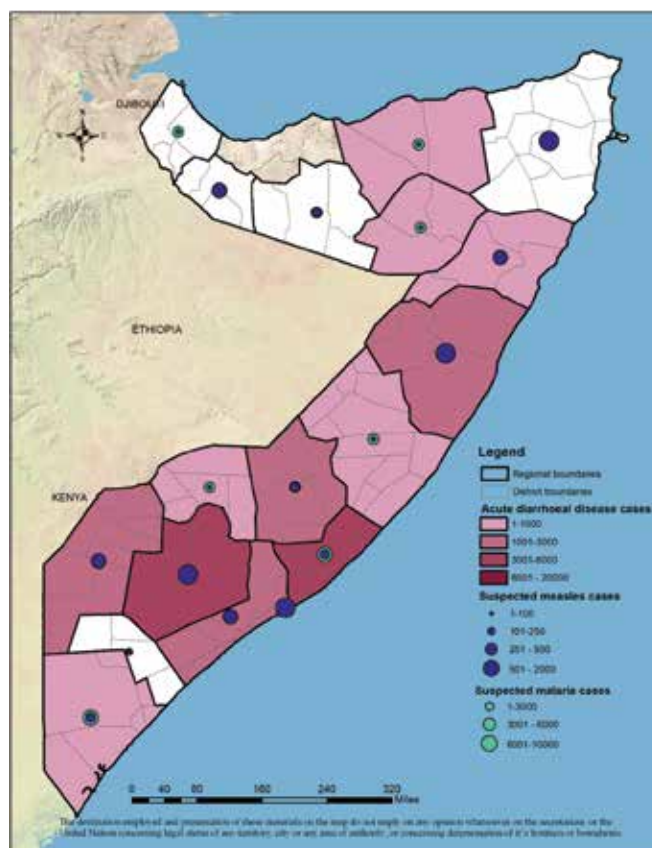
DJIBOUTI

N
W E
S

ETHIOPIA

KENYA

Legend
Regional boundaries
District boundaries

Acute diarrhoeal disease cases
1-1000
1001-3000
3001-6000
6001 - 20000

Suspected measles cases
1-100
101-250
251 - 500
501 - 2000

Suspected malaria cases
1-3000
3001 - 6000
6001-10000

0 40 80 160 240 320
Miles

The designation employed and presentation of these materials on the map do not imply on any opinion whatsoever on the association, on the United Nations concerning legal status of any territory, city or any area of authority, or concerning delimitation of it's frontiers or boundaries.